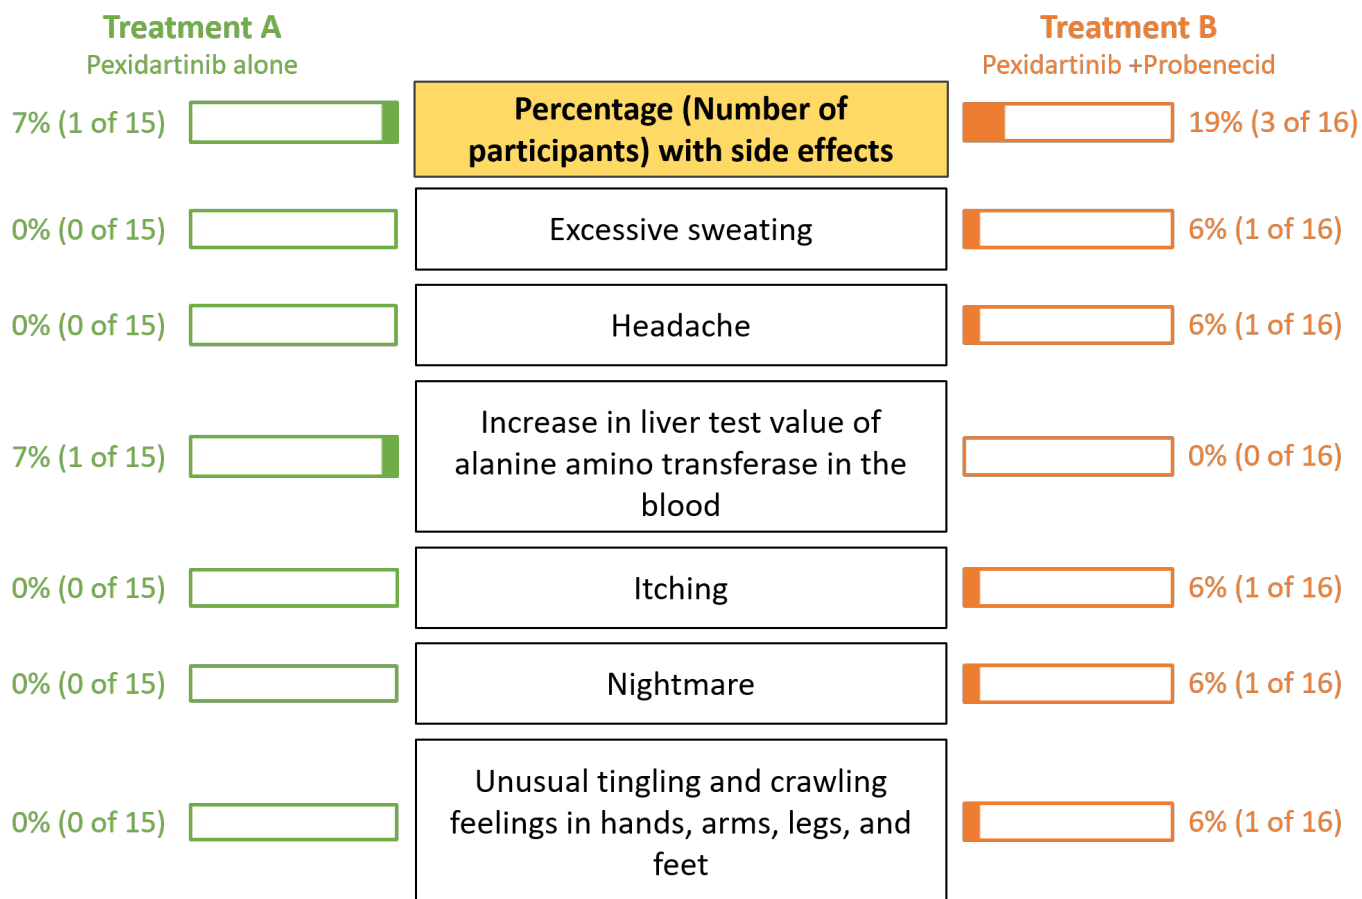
| Treatment A Pexidartinib alone | | Treatment B Pexidartinib +Probenecid |
|---|---|---|
| 7% (1 of 15) | Percentage (Number of participants) with side effects | 19% (3 of 16) |
| 0% (0 of 15) | Excessive sweating | 6% (1 of 16) |
| 0% (0 of 15) | Headache | 6% (1 of 16) |
| 7% (1 of 15) | Increase in liver test value of alanine amino transferase in the blood | 0% (0 of 16) |
| 0% (0 of 15) | Itching | 6% (1 of 16) |
| 0% (0 of 15) | Nightmare | 6% (1 of 16) |
| 0% (0 of 15) | Unusual tingling and crawling feelings in hands, arms, legs, and feet | 6% (1 of 16) |